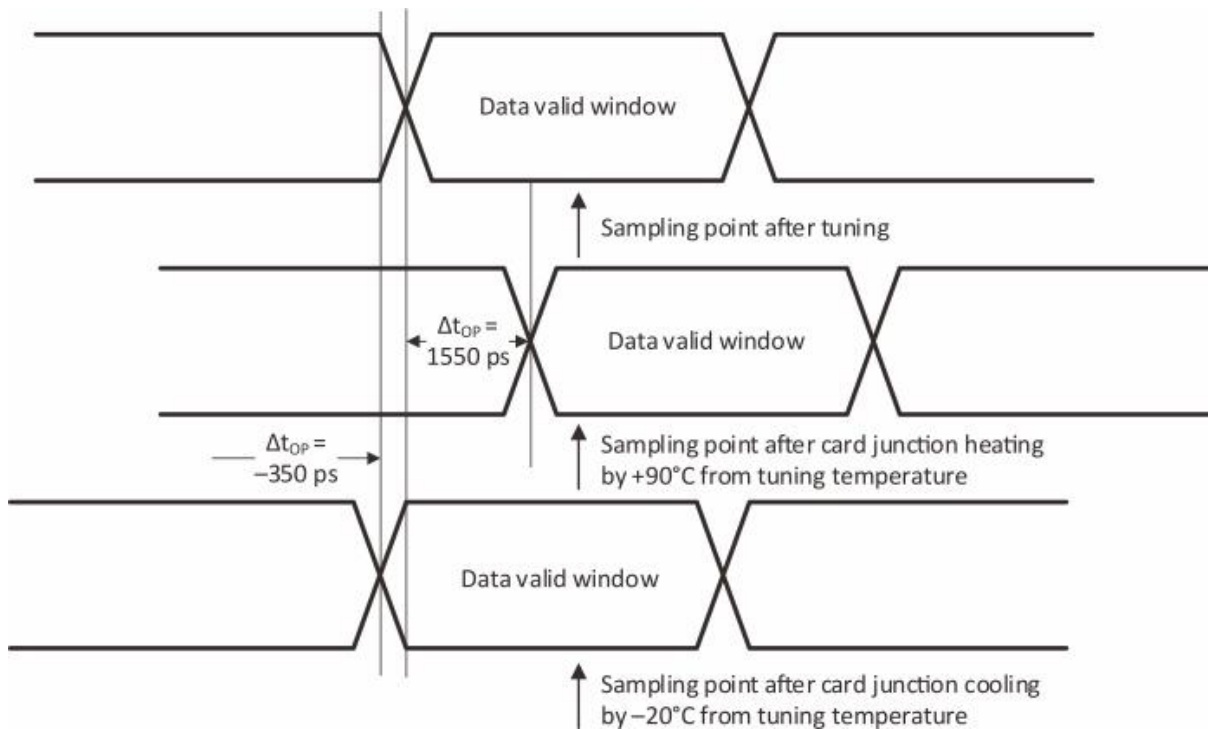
Data valid window

Sampling point after tuning

$\Delta t_{OP}$ = 1550 ps

Data valid window

$\Delta t_{OP}$ = –350 ps

Sampling point after card junction heating by +90°C from tuning temperature

Data valid window

Sampling point after card junction cooling by –20°C from tuning temperature